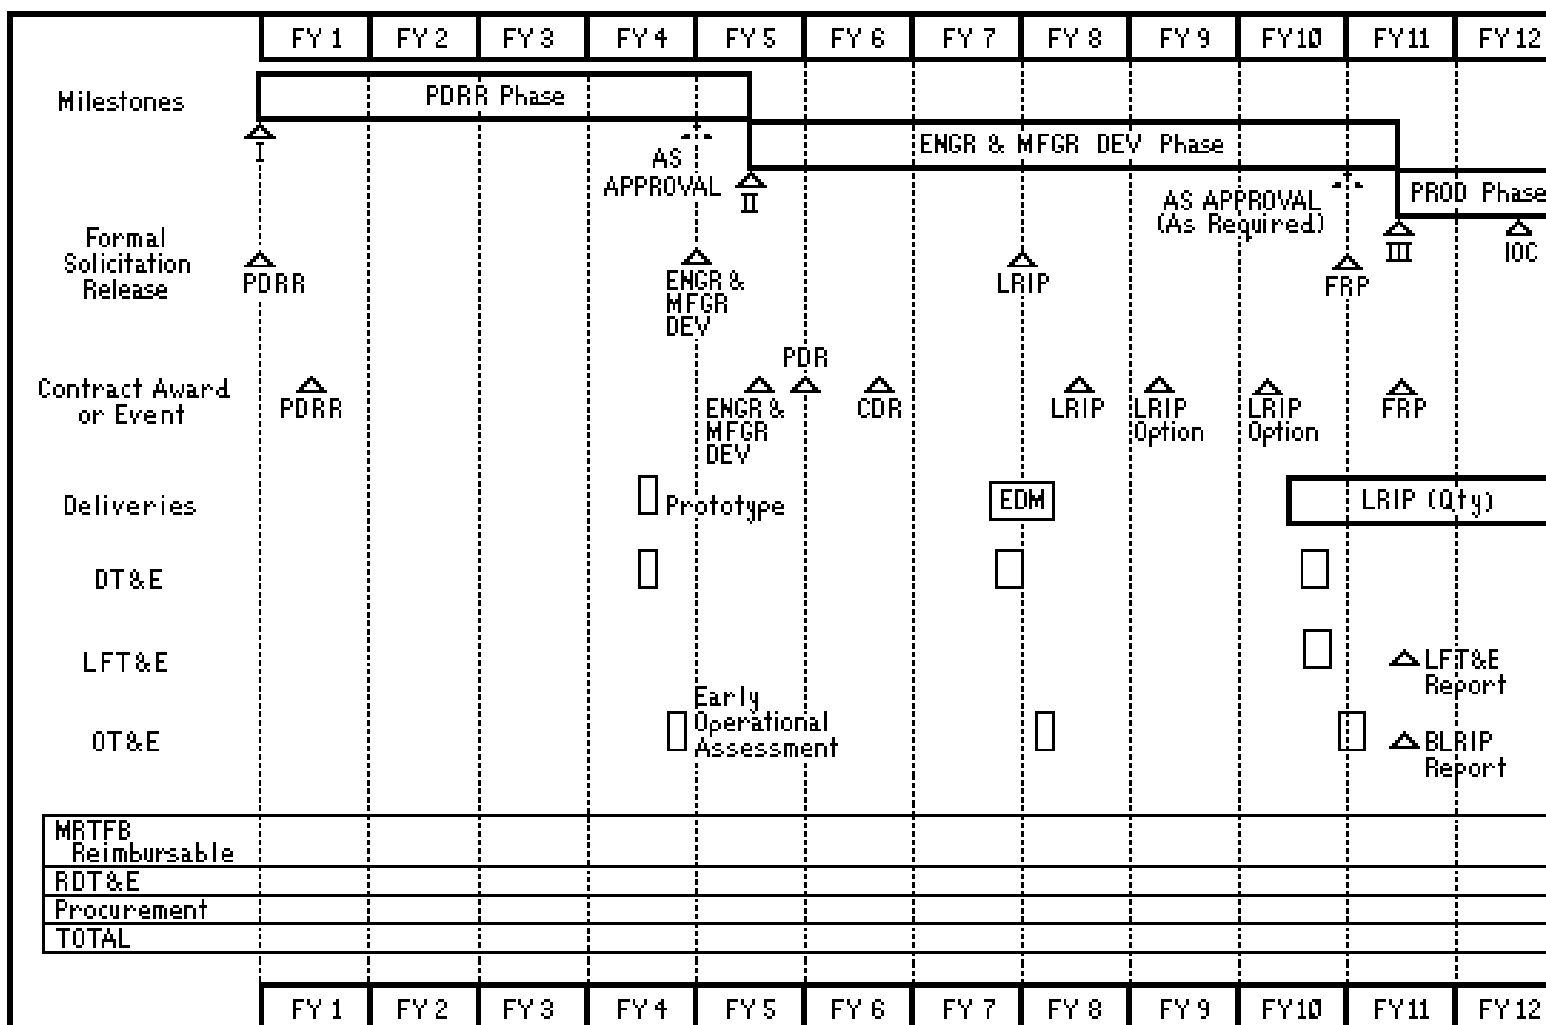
FY 1 FY 2 FY 3 FY 4 FY 5 FY 6 FY 7 FY 8 FY 9 FY10 FY11 FY 12

Milestones
PDRR Phase
I
AS APPROVAL
II
ENGR & MFGR DEV Phase
AS APPROVAL (As Required)
III
PROD Phase
IOC

Formal Solicitation Release
PDRR
ENGR & MFGR DEV
LRIP
FRP

Contract Award or Event
PDRR
ENGR & MFGR DEV
PDR
CDR
LRIP
LRIP Option
LRIP Option
FRP

Deliveries
Prototype
EDM
LRIP (Qty)

DT&E

LFT&E
LFT&E Report

OT&E
Early Operational Assessment
BLRIP Report

| MRTFB Reimbursable |
|---|
| RDT&E |
| Procurement |
| TOTAL |

FY 1 FY 2 FY 3 FY 4 FY 5 FY 6 FY 7 FY 8 FY 9 FY10 FY11 FY 12